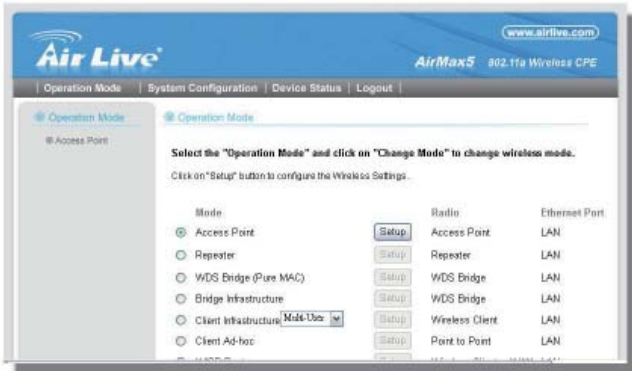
Air Live

www.airlive.com

AirMax5 802.11a Wireless CPE

| Operation Mode | System Configuration | Device Status | Logout |

Operation Mode

Access Point

Operation Mode

Select the "Operation Mode" and click on "Change Mode" to change wireless mode.

Click on "Setup" button to configure the Wireless Settings.

| | Mode | | Radio | Ethernet Port |
|---|---|---|---|---|
| ⦿ | Access Point | Setup | Access Point | LAN |
| ○ | Repeater | Setup | Repeater | LAN |
| ○ | WDS Bridge (Pure MAC) | Setup | WDS Bridge | LAN |
| ○ | Bridge Infrastructure | Setup | WDS Bridge | LAN |
| ○ | Client Infrastructure Multi-User | Setup | Wireless Client | LAN |
| ○ | Client Ad-hoc | Setup | Point to Point | LAN |
| ○ | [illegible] | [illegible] | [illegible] | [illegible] |